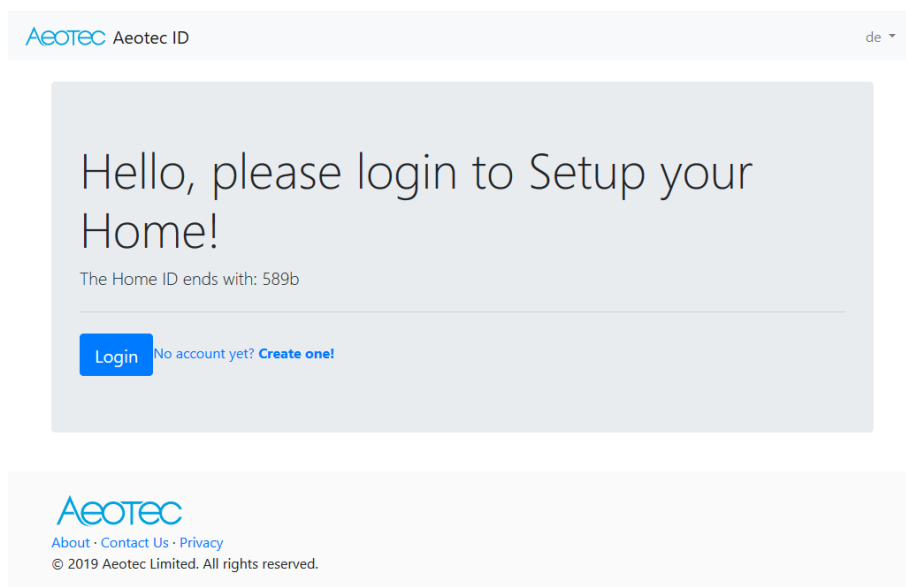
AEOTEC Aeotec ID

de

Hello, please login to Setup your Home!

The Home ID ends with: 589b

Login No account yet? **Create one!**

AEOTEC

About · Contact Us · Privacy

© 2019 Aeotec Limited. All rights reserved.